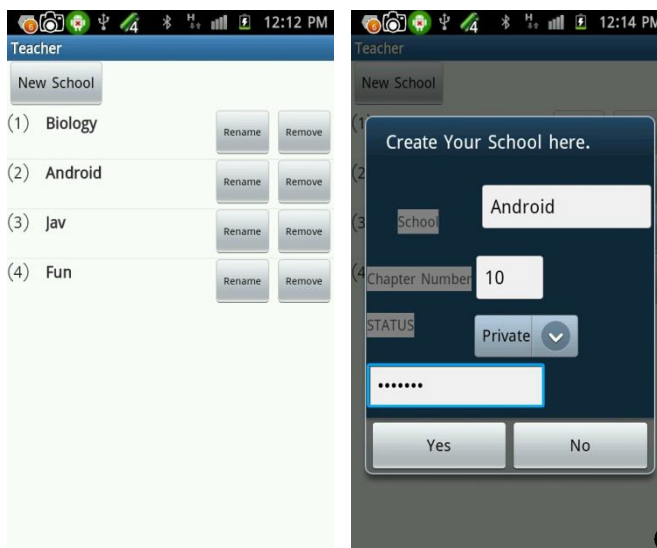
12:12 PM

Teacher

New School

(1) Biology Rename Remove

(2) Android Rename Remove

(3) Jav Rename Remove

(4) Fun Rename Remove

12:14 PM

Teacher

New School

Create Your School here.

School Android

Chapter Number 10

STATUS Private

•••••••

Yes No